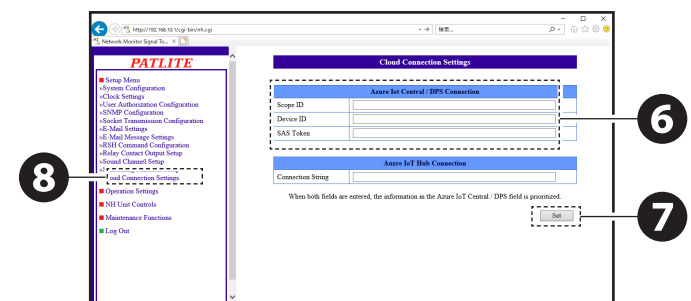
https://192.168.10.1/cgi-bin/nh.cgi

検索...

Network Monitor Signal To...

PATLITE

Setup Menu
»System Configuration
»Clock Settings
»User Authorization Configuration
»SNMP Configuration
»Socket Transmission Configuration
»E-Mail Settings
»E-Mail Message Settings
»RSH Command Configuration
»Relay Contact Output Setup
»Sound Channel Setup
»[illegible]oud Connection Settings

Operation Settings

NH Unit Controls

Maintenance Functions

Log Out

8

Cloud Connection Settings

| Azure Iot Central / DPS Connection | |
|---|---|
| Scope ID | |
| Device ID | |
| SAS Token | |

6

| Azure IoT Hub Connection | |
|---|---|
| Connection String | |

When both fields are entered, the information in the Azure IoT Central / DPS field is prioritized.

Set

7